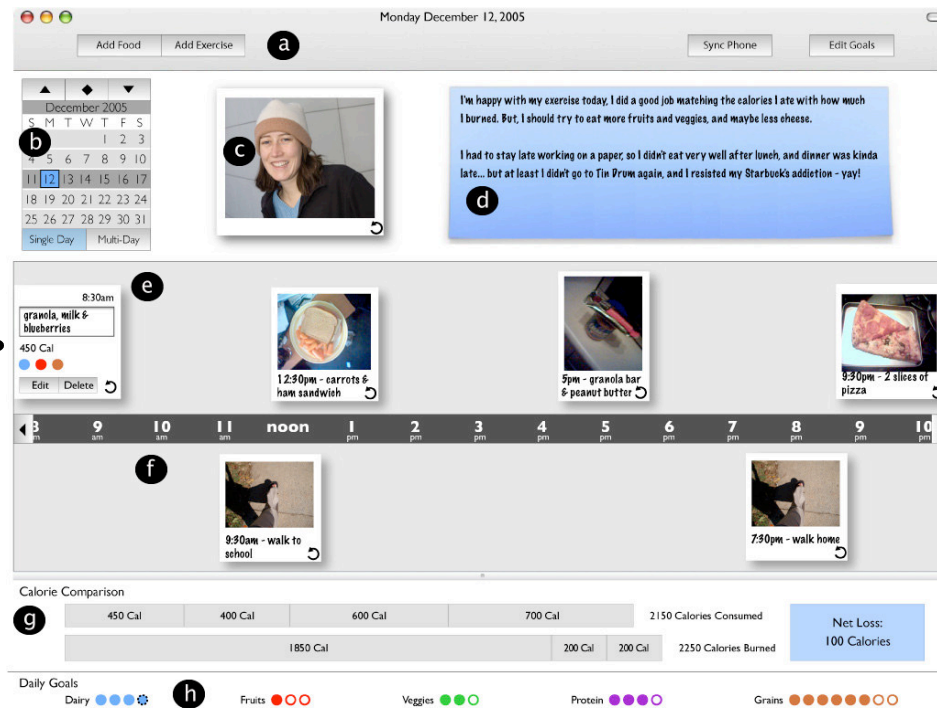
Monday December 12, 2005

Add Food | Add Exercise

a

Sync Phone | Edit Goals

▲ ◆ ▼

December 2005

| S | M | T | W | T | F | S |
|---|---|---|---|---|---|---|
| | | | | 1 | 2 | 3 |
| 4 | 5 | 6 | 7 | 8 | 9 | 10 |
| 11 | 12 | 13 | 14 | 15 | 16 | 17 |
| 18 | 19 | 20 | 21 | 22 | 23 | 24 |
| 25 | 26 | 27 | 28 | 29 | 30 | 31 |

Single Day | Multi-Day

b

c

I'm happy with my exercise today, I did a good job matching the calories I ate with how much I burned. But, I should try to eat more fruits and veggies, and maybe less cheese.

I had to stay late working on a paper, so I didn't eat very well after lunch, and dinner was kinda late... but at least I didn't go to Tin Drum again, and I resisted my Starbuck's addiction - yay!

d

8:30am

granola, milk & blueberries

450 Cal

Edit | Delete

e

12:30pm - carrots & ham sandwich

5pm - granola bar & peanut butter

9:30pm - 2 slices of pizza

8 am | 9 am | 10 am | 11 am | noon | 1 pm | 2 pm | 3 pm | 4 pm | 5 pm | 6 pm | 7 pm | 8 pm | 9 pm | 10 pm

f

9:30am - walk to school

7:30pm - walk home

Calorie Comparison

g

450 Cal | 400 Cal | 600 Cal | 700 Cal | 2150 Calories Consumed

1850 Cal | 200 Cal | 200 Cal | 2250 Calories Burned

Net Loss:
100 Calories

Daily Goals

Dairy

h

Fruits

Veggies

Protein

Grains